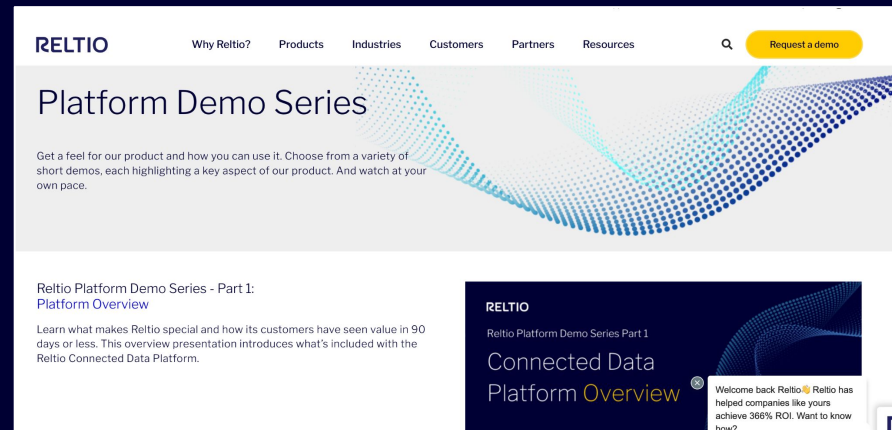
RELTIO

Why Reltio? Products Industries Customers Partners Resources

Request a demo

Platform Demo Series

Get a feel for our product and how you can use it. Choose from a variety of short demos, each highlighting a key aspect of our product. And watch at your own pace.

Reltio Platform Demo Series - Part 1:
Platform Overview

Learn what makes Reltio special and how its customers have seen value in 90 days or less. This overview presentation introduces what's included with the Reltio Connected Data Platform.

RELTIO

Reltio Platform Demo Series Part 1

Connected Data Platform Overview

Welcome back Reltio👋 Reltio has helped companies like yours achieve 366% ROI. Want to know how?